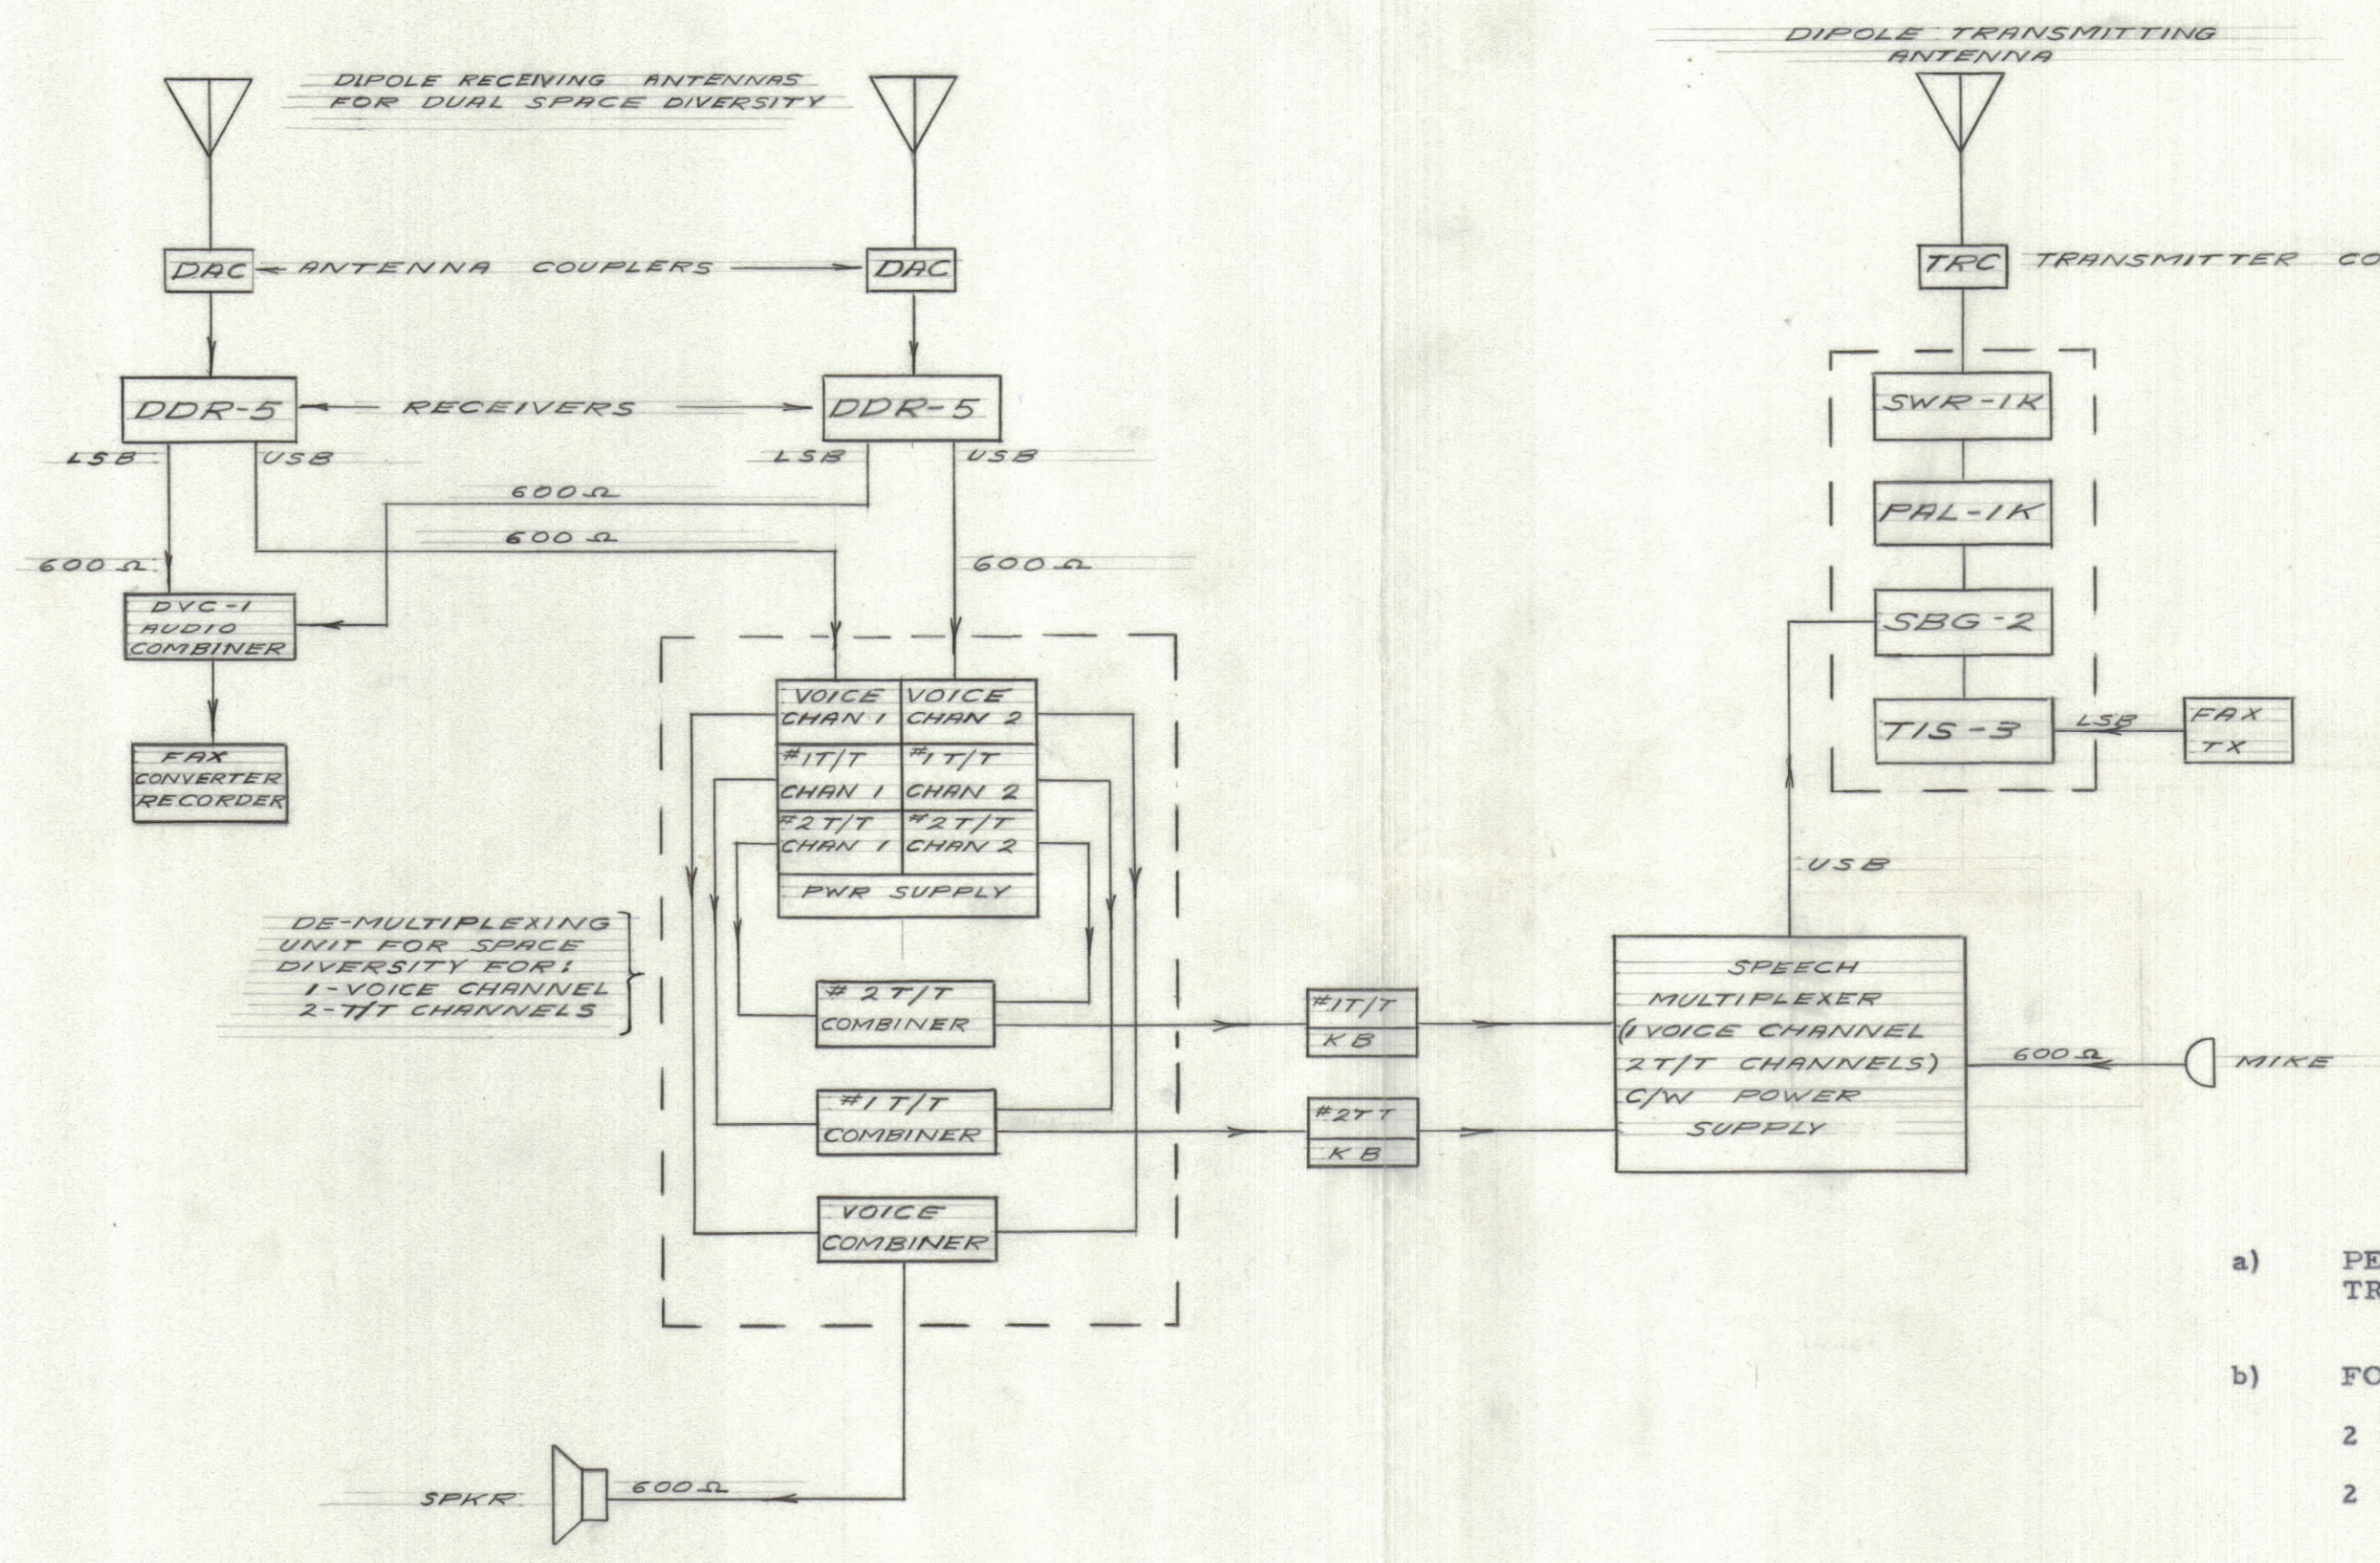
DIPOLE RECEIVING ANTENNAS FOR DUAL SPACE DIVERSITY

DIPOLE TRANSMITTING ANTENNA

DAC

ANTENNA COUPLERS

DAC

TRC

TRANSMITTER CO

DDR-5

RECEIVERS

DDR-5

LSB

USB

LSB

USB

$600\Omega$

$600\Omega$

$600\Omega$

$600\Omega$

SWR-1K

PAL-1K

SBG-2

TIS-3

LSB

FAX TX

DVC-1 AUDIO COMBINER

FAX CONVERTER RECORDER

| VOICE CHAN 1 | VOICE CHAN 2 |
|---|---|
| #1T/T CHAN 1 | #1T/T CHAN 2 |
| #2T/T CHAN 1 | #2T/T CHAN 2 |
| PWR SUPPLY | |

USB

DE-MULTIPLEXING UNIT FOR SPACE DIVERSITY FOR: 1-VOICE CHANNEL 2-T/T CHANNELS

# 2T/T COMBINER

#1T/T KB

SPEECH MULTIPLEXER (1 VOICE CHANNEL 2T/T CHANNELS) C/W POWER SUPPLY

$600\Omega$

MIKE

#1T/T COMBINER

#2T T KB

VOICE COMBINER

a) PE TR

b) FO

2

2

SPKR

$600\Omega$